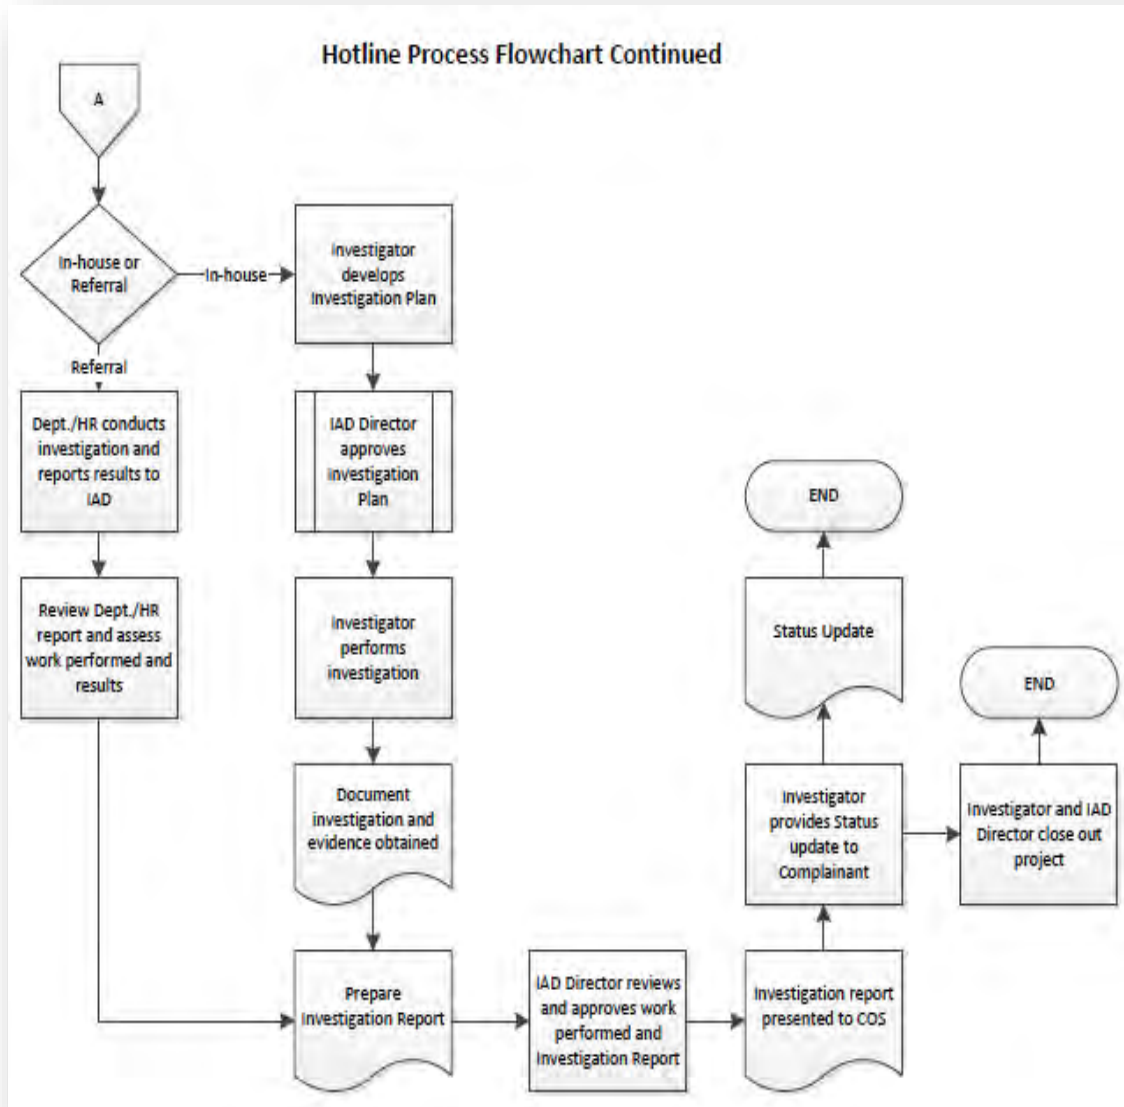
Hotline Process Flowchart Continued

A

In-house or Referral

In-house

Investigator develops Investigation Plan

Referral

Dept./HR conducts investigation and reports results to IAD

IAD Director approves Investigation Plan

END

Review Dept./HR report and assess work performed and results

Investigator performs investigation

Status Update

END

Document investigation and evidence obtained

Investigator provides Status update to Complainant

Investigator and IAD Director close out project

Prepare Investigation Report

IAD Director reviews and approves work performed and Investigation Report

Investigation report presented to COS